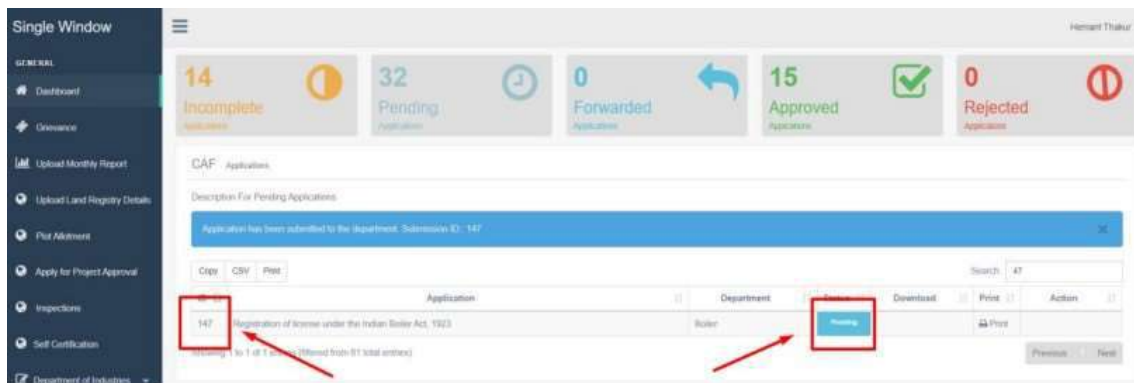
Single Window

GENERAL

Dashboard

Grievance

Upload Monthly Report

Upload Land Registry Details

Plot Allotment

Apply for Project Approval

Inspections

Self Certification

Department of Industries

Hemant Thakur

14
Incomplete
Applications

32
Pending
Application

0
Forwarded
Applications

15
Approved
Applications

0
Rejected
Applications

CAF Applications

Description For Pending Applications

Application has been submitted to the department. Submission ID : 147

Copy CSV Print

Search: 47

| ID | Application | Department | Status | Download | Print | Action |
|---|---|---|---|---|---|---|
| 147 | Registration of license under the Indian Boiler Act, 1923 | Boiler | Pending | | Print | |

Showing 1 to 1 of 1 entries (filtered from 81 total entries)

Previous Next